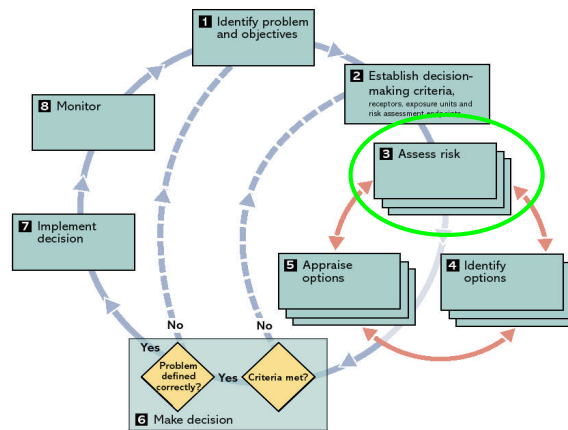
1 Identify problem and objectives

2 Establish decision-making criteria, receptors, exposure units and risk assessment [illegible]

3 Assess risk

4 Identify options

5 Appraise options

6 Make decision

Problem defined correctly?

Criteria met?

Yes

Yes

No

No

7 Implement decision

8 Monitor